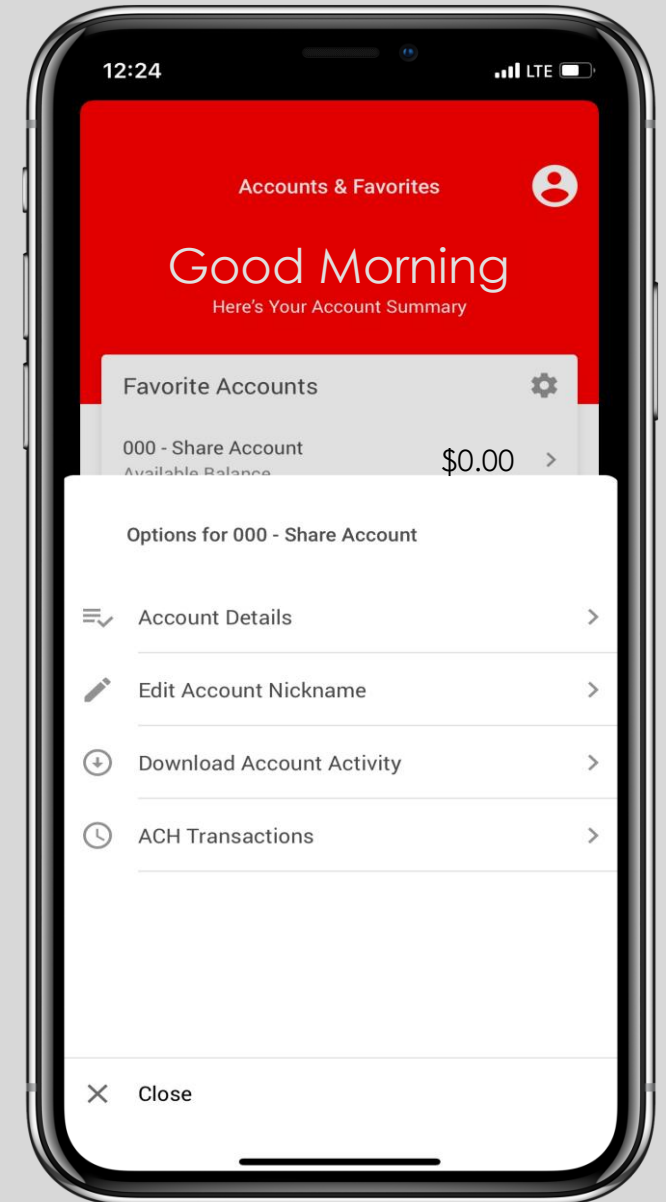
12:24
LTE

Accounts & Favorites

Good Morning
Here's Your Account Summary

Favorite Accounts

000 - Share Account
Available Balance
$0.00

Options for 000 - Share Account

Account Details

Edit Account Nickname

Download Account Activity

ACH Transactions

Close